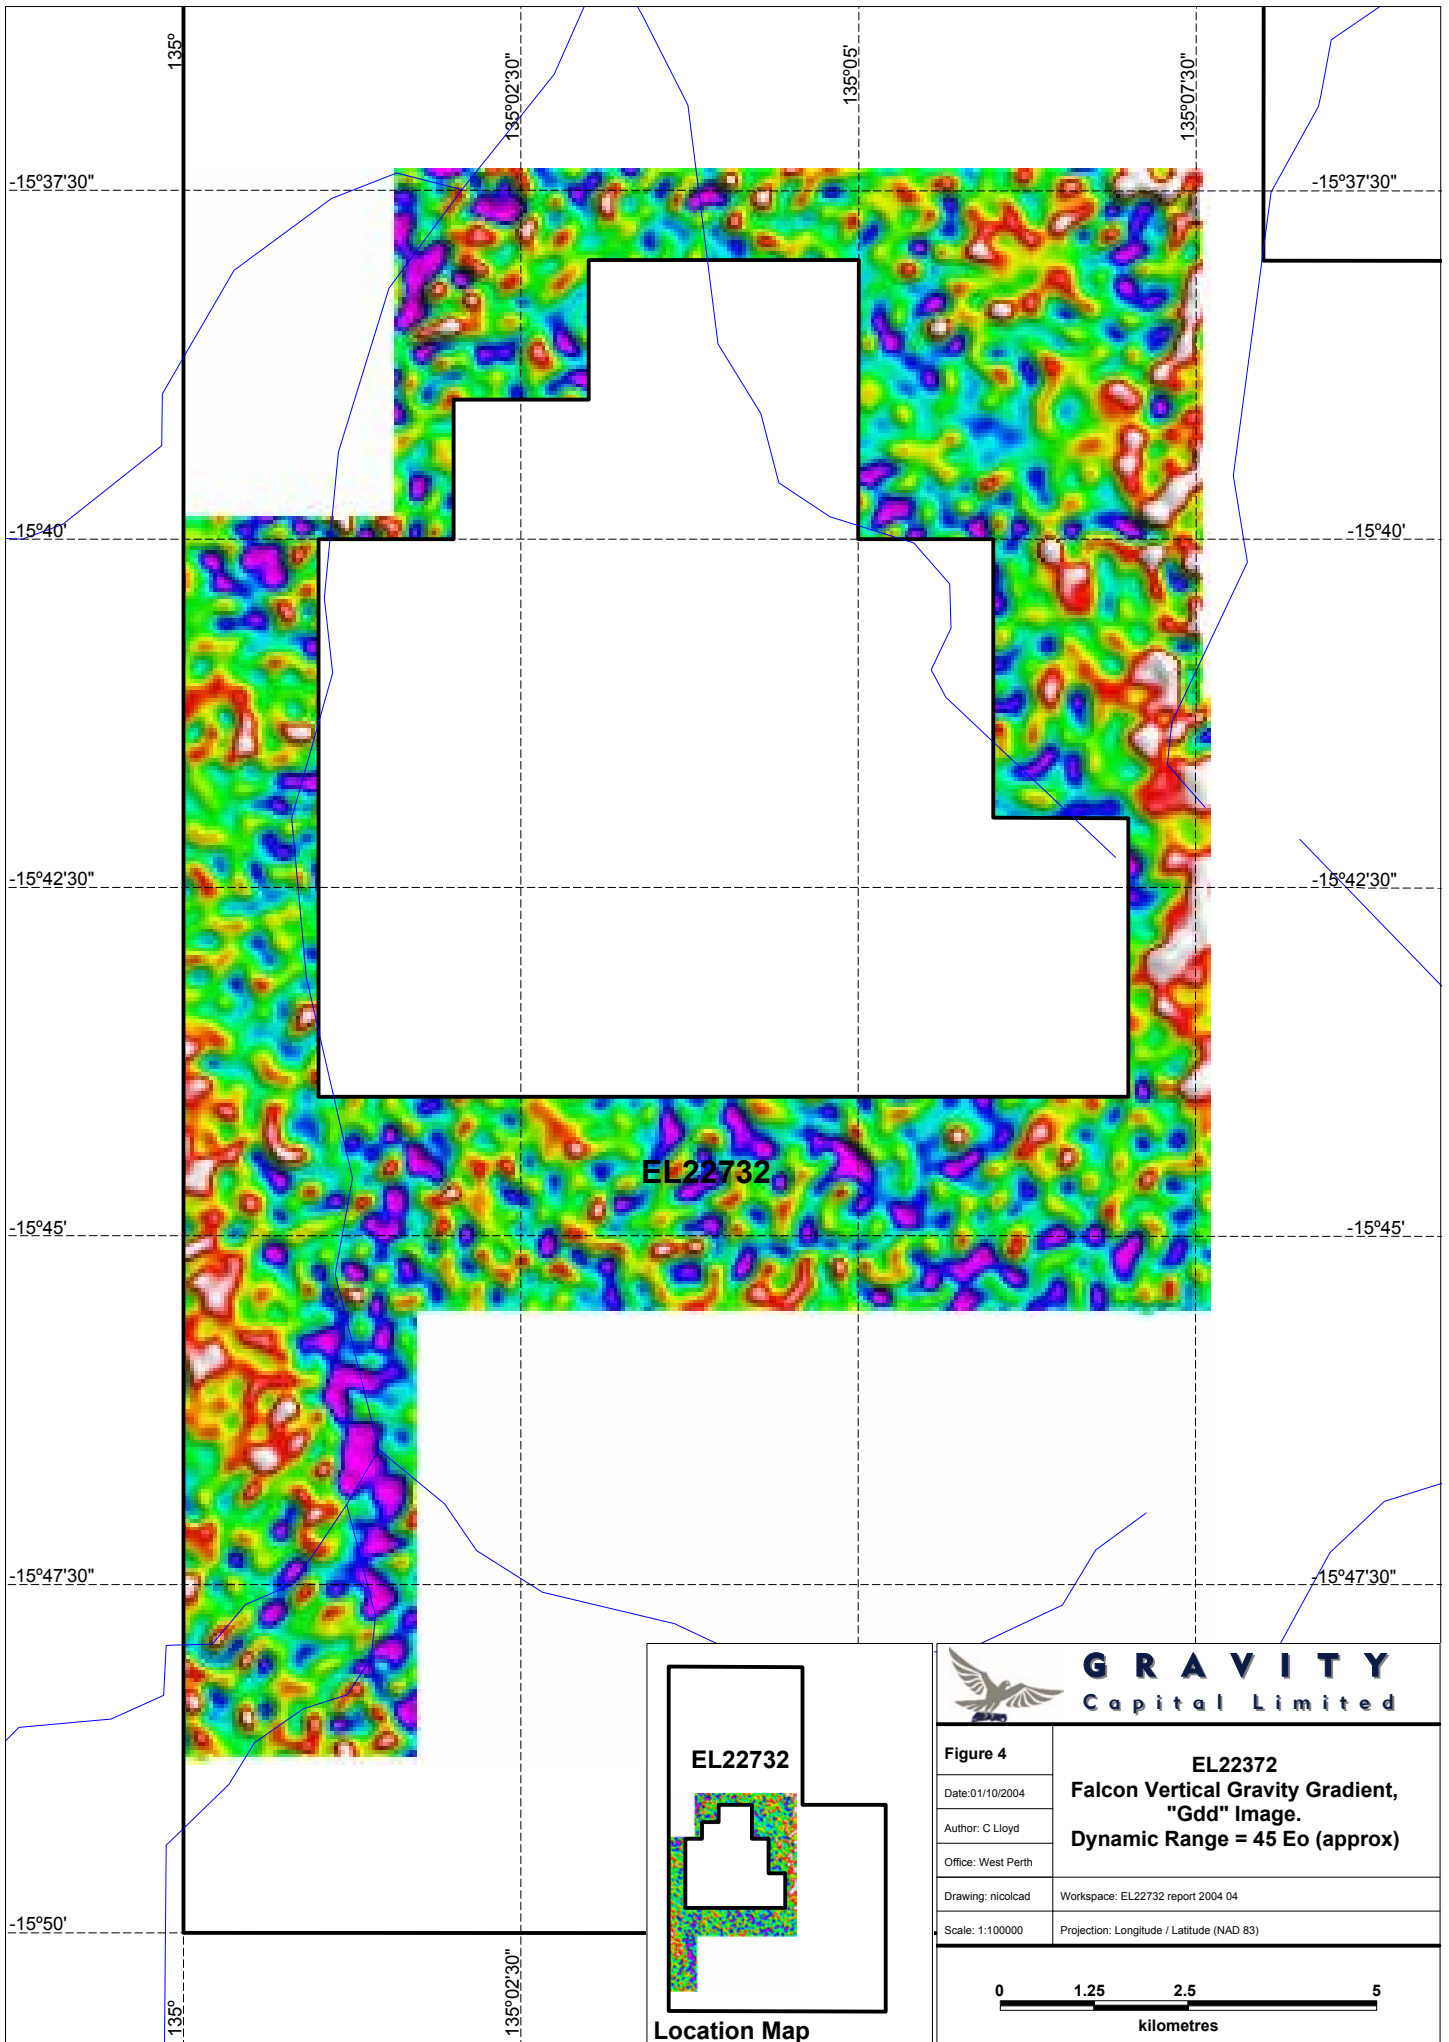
135°
135°02'30"
135°05'
135°07'30"
-15°37'30"
-15°37'30"
-15°40'
-15°40'
-15°42'30"
-15°42'30"
-15°45'
-15°45'
-15°47'30"
-15°47'30"
-15°50'
135°
135°02'30"

EL22732

EL22732
Location Map

GRAVITY
Capital Limited

| Figure 4 | EL22372 Falcon Vertical Gravity Gradient, "Gdd" Image. Dynamic Range = 45 Eo (approx) |
|---|---|
| Date:01/10/2004 | |
| Author: C Lloyd | |
| Office: West Perth | |
| Drawing: nicolcad | Workspace: EL22732 report 2004 04 |
| Scale: 1:100000 | Projection: Longitude / Latitude (NAD 83) |

0 1.25 2.5 5
kilometres